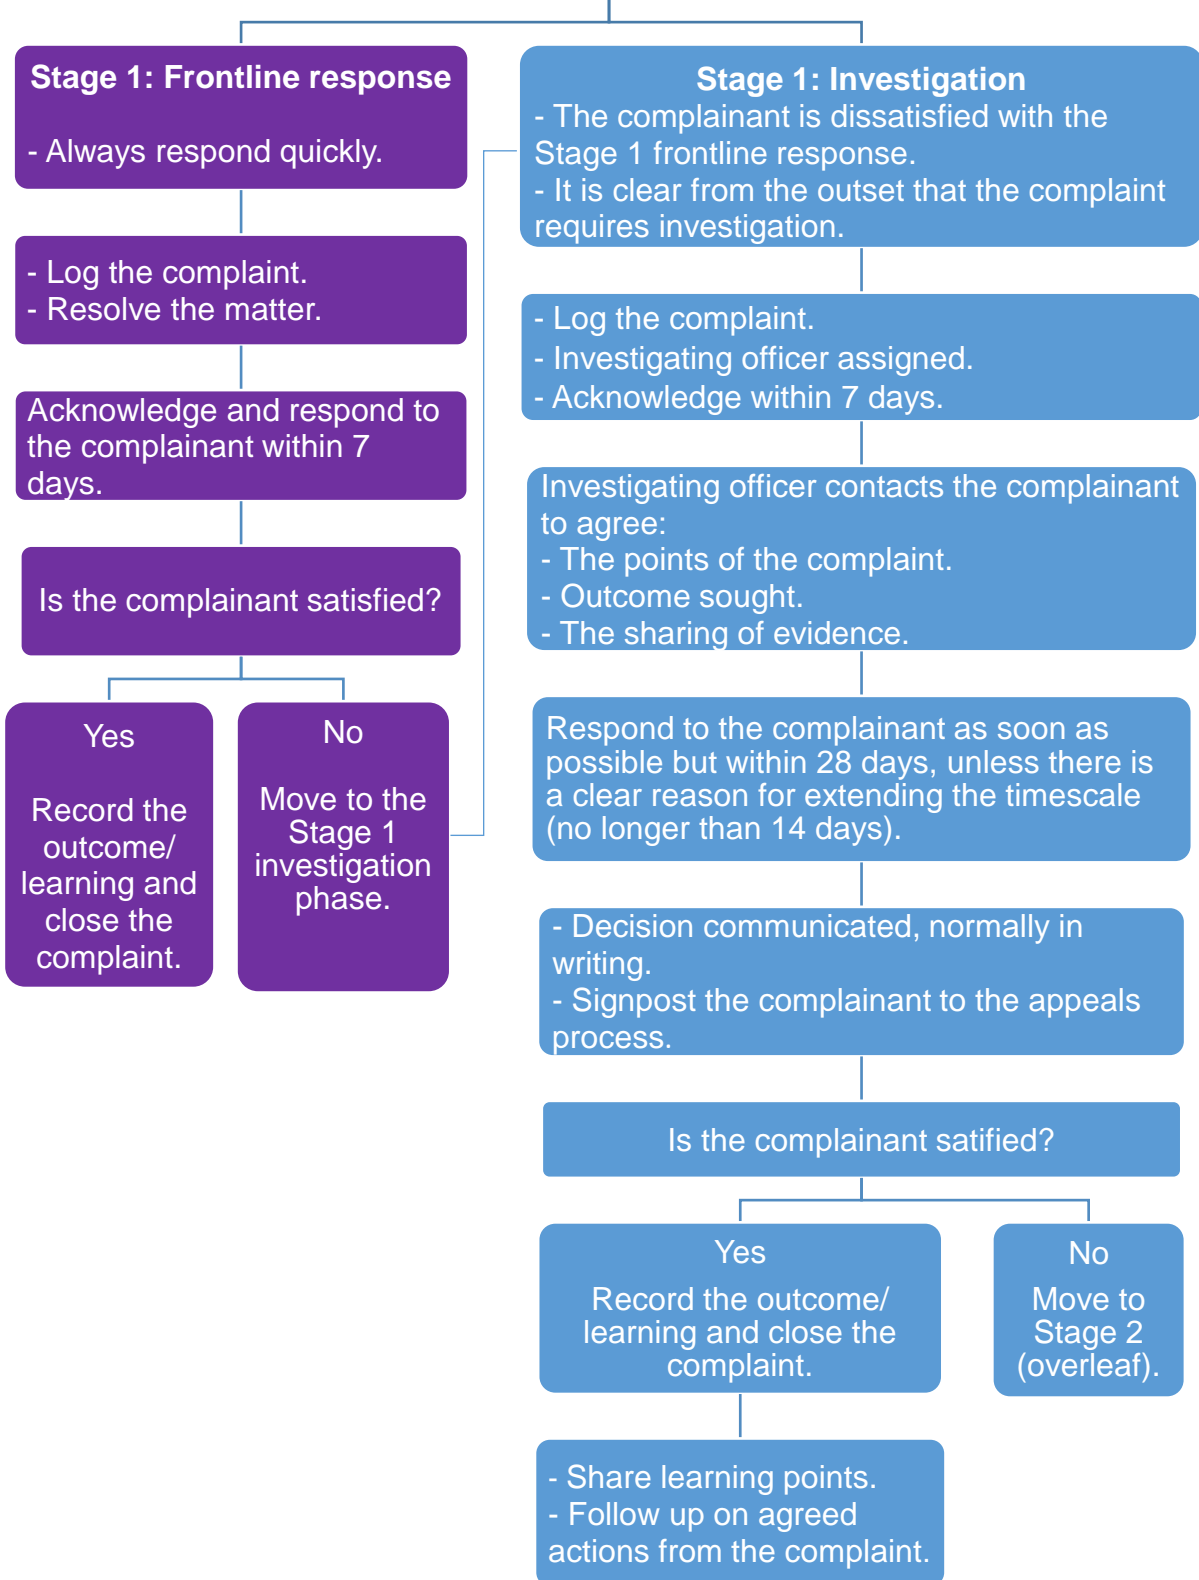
**Stage 1: Frontline response**

- Always respond quickly.

- Log the complaint.
- Resolve the matter.

Acknowledge and respond to the complainant within 7 days.

Is the complainant satisfied?

Yes

Record the outcome/ learning and close the complaint.

No

Move to the Stage 1 investigation phase.

**Stage 1: Investigation**
- The complainant is dissatisfied with the Stage 1 frontline response.
- It is clear from the outset that the complaint requires investigation.

- Log the complaint.
- Investigating officer assigned.
- Acknowledge within 7 days.

Investigating officer contacts the complainant to agree:
- The points of the complaint.
- Outcome sought.
- The sharing of evidence.

Respond to the complainant as soon as possible but within 28 days, unless there is a clear reason for extending the timescale (no longer than 14 days).

- Decision communicated, normally in writing.
- Signpost the complainant to the appeals process.

Is the complainant satified?

Yes

Record the outcome/ learning and close the complaint.

No

Move to Stage 2 (overleaf).

- Share learning points.
- Follow up on agreed actions from the complaint.